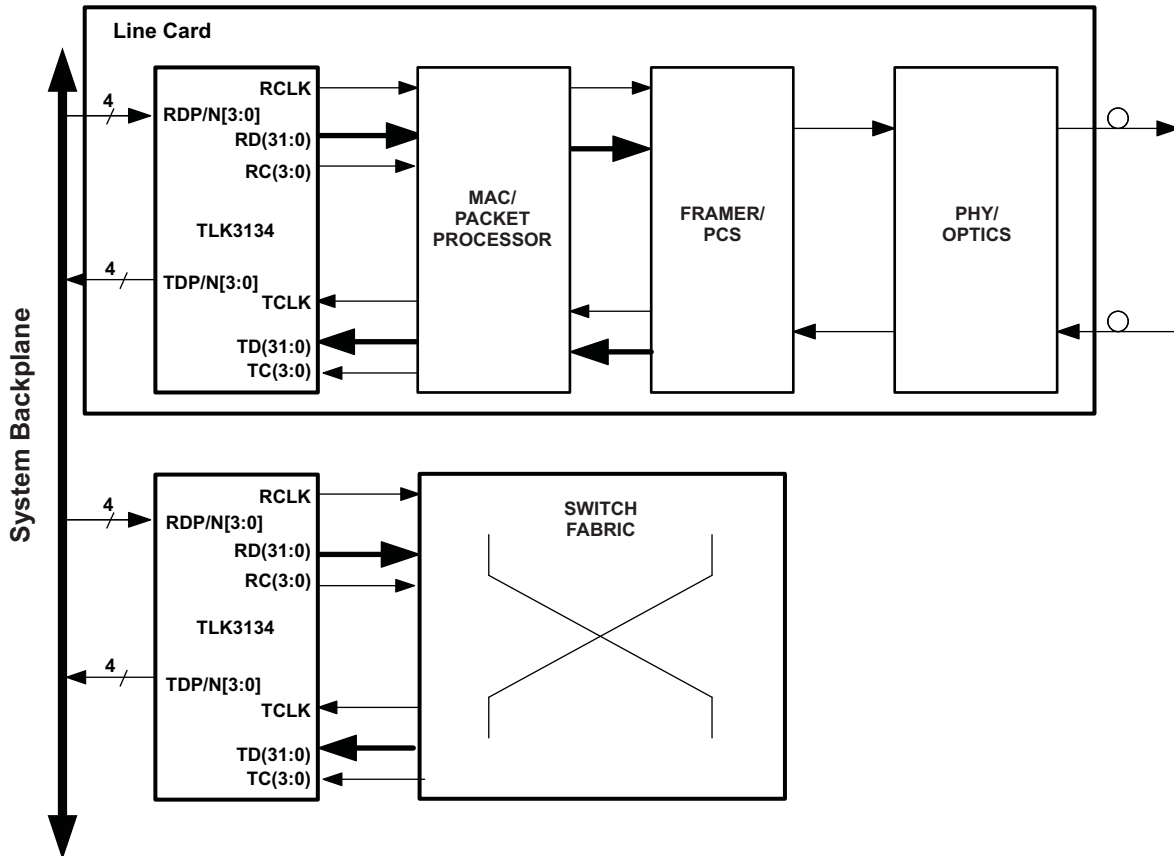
Line Card

4
RDP/N[3:0]
RCLK
RD(31:0)
RC(3:0)
TLK3134
4
TDP/N[3:0]
TCLK
TD(31:0)
TC(3:0)

MAC/
PACKET
PROCESSOR

FRAMER/
PCS

PHY/
OPTICS

System Backplane

4
RDP/N[3:0]
RCLK
RD(31:0)
RC(3:0)
TLK3134
4
TDP/N[3:0]
TCLK
TD(31:0)
TC(3:0)

SWITCH
FABRIC